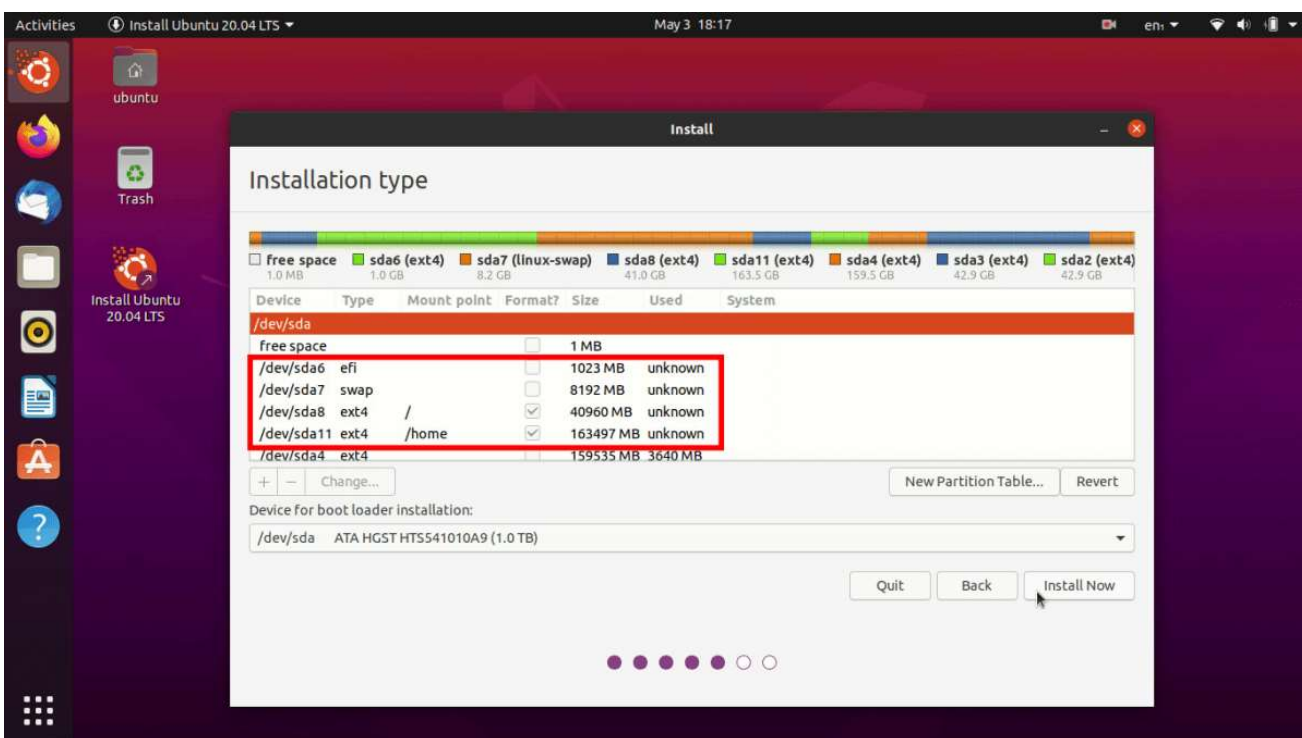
Activities Install Ubuntu 20.04 LTS May 3 18:17 en

ubuntu

Trash

Install Ubuntu 20.04 LTS

Install

Installation type

free space 1.0 MB sda6 (ext4) 1.0 GB sda7 (linux-swap) 8.2 GB sda8 (ext4) 41.0 GB sda11 (ext4) 163.5 GB sda4 (ext4) 159.5 GB sda3 (ext4) 42.9 GB sda2 (ext4) 42.9 GB

| Device | Type | Mount point | Format? | Size | Used | System |
|---|---|---|---|---|---|---|
| /dev/sda | | | | | | |
| free space | | | | 1 MB | | |
| /dev/sda6 | efi | | | 1023 MB | unknown | |
| /dev/sda7 | swap | | | 8192 MB | unknown | |
| /dev/sda8 | ext4 | / | | 40960 MB | unknown | |
| /dev/sda11 | ext4 | /home | | 163497 MB | unknown | |
| /dev/sda4 | ext4 | | | 159535 MB | 3640 MB | |

+ − Change...

New Partition Table... Revert

Device for boot loader installation:

/dev/sda ATA HGST HTS541010A9 (1.0 TB)

Quit Back Install Now